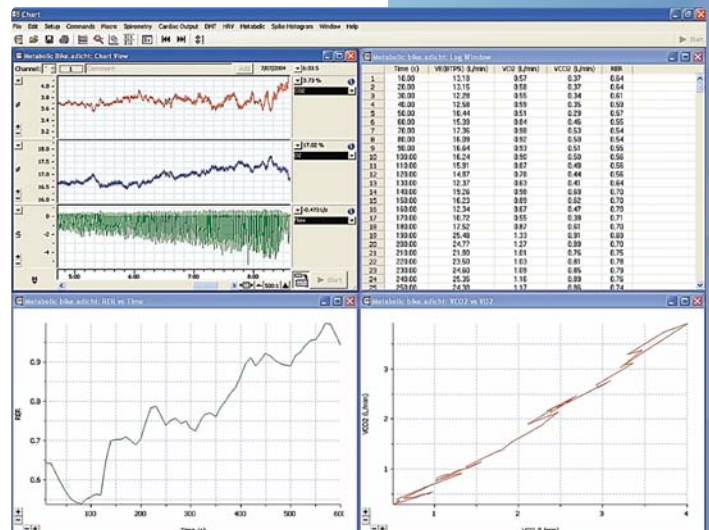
Chart

File Edit Setup Commands Macro Spirometry Cardiac Output DHT HRV Metabolic Spike Histogram Window Help

Start

Metabolic bike.adicht: Chart View

Channel: Comment Add

3.73 %

CO2

17.02 %

O2

-0.473 L/s

Flow

5:00 6:00 7:00 8:00

Start

Metabolic bike.adicht: Log Window

| | Time (s) | VE(BTPS) (L/min) | VO2 (L/min) | VCO2 (L/min) | RER |
|---|---|---|---|---|---|
| 1 | 10.00 | 13.18 | 0.57 | 0.37 | 0.64 |
| 2 | 20.00 | 13.15 | 0.58 | 0.37 | 0.64 |
| 3 | 30.00 | 12.28 | 0.55 | 0.34 | 0.61 |
| 4 | 40.00 | 12.58 | 0.59 | 0.35 | 0.59 |
| 5 | 50.00 | 10.44 | 0.51 | 0.29 | 0.57 |
| 6 | 60.00 | 15.39 | 0.64 | 0.35 | 0.55 |
| 7 | 70.00 | 17.36 | 0.98 | 0.53 | 0.54 |
| 8 | 80.00 | 16.09 | 0.92 | 0.50 | 0.54 |
| 9 | 90.00 | 16.64 | 0.93 | 0.51 | 0.55 |
| 10 | 100.00 | 16.24 | 0.90 | 0.50 | 0.56 |
| 11 | 110.00 | 15.91 | 0.87 | 0.49 | 0.56 |
| 12 | 120.00 | 14.87 | 0.78 | 0.44 | 0.56 |
| 13 | 130.00 | 12.37 | 0.63 | 0.41 | 0.64 |
| 14 | 140.00 | 19.26 | 0.98 | 0.69 | 0.70 |
| 15 | 150.00 | 16.23 | 0.89 | 0.62 | 0.70 |
| 16 | 160.00 | 12.34 | 0.67 | 0.47 | 0.70 |
| 17 | 170.00 | 10.72 | 0.55 | 0.39 | 0.71 |
| 18 | 180.00 | 17.52 | 0.87 | 0.61 | 0.70 |
| 19 | 190.00 | 25.48 | 1.33 | 0.91 | 0.69 |
| 20 | 200.00 | 24.77 | 1.27 | 0.89 | 0.70 |
| 21 | 210.00 | 21.90 | 1.01 | 0.76 | 0.75 |
| 22 | 220.00 | 23.50 | 1.03 | 0.81 | 0.78 |
| 23 | 230.00 | 24.60 | 1.09 | 0.85 | 0.79 |
| 24 | 240.00 | 25.35 | 1.16 | 0.89 | 0.76 |
| 25 | 250.00 | 24.30 | 1.17 | 0.86 | 0.74 |

Metabolic bike.adicht: RER vs Time

RER

0.9 0.8 0.7 0.6

100 200 300 400 500 600

Time (s)

Metabolic bike.adicht: VCO2 vs VO2

VCO2 (L/min)

3 2 1

1 2 3 4

VO2 (L/min)